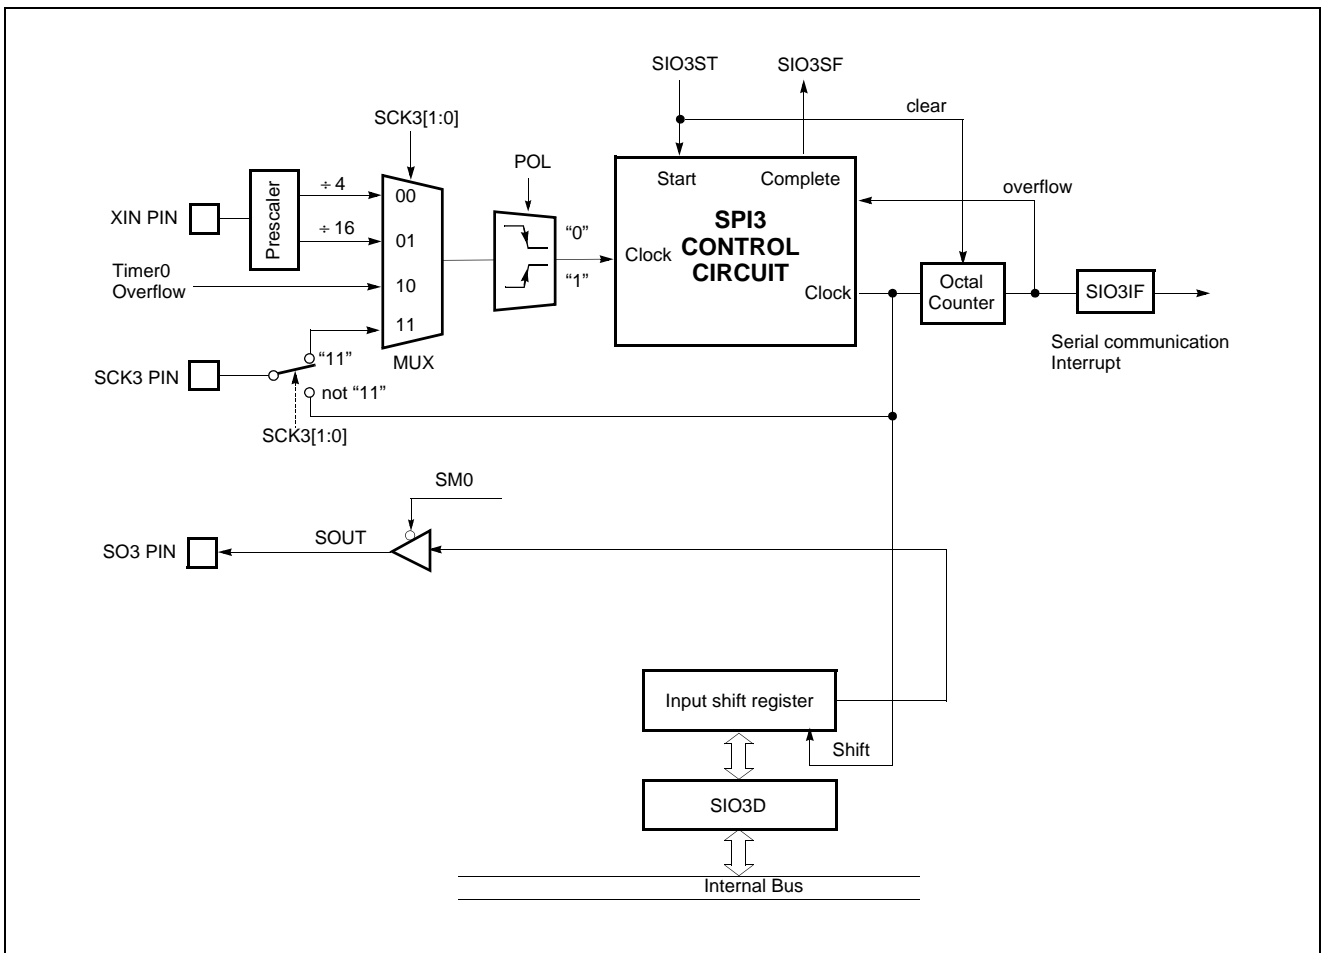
SIO3ST

SIO3SF

clear

SCK3[1:0]

POL

Start

Complete

overflow

XIN PIN

Prescaler

÷ 4

÷ 16

00

01

10

11

"0"

"1"

Clock

SPI3 CONTROL CIRCUIT

Clock

Octal Counter

SIO3IF

Timer0 Overflow

MUX

Serial communication Interrupt

SCK3 PIN

"11"

not "11"

SCK3[1:0]

SM0

SO3 PIN

SOUT

Input shift register

Shift

SIO3D

Internal Bus